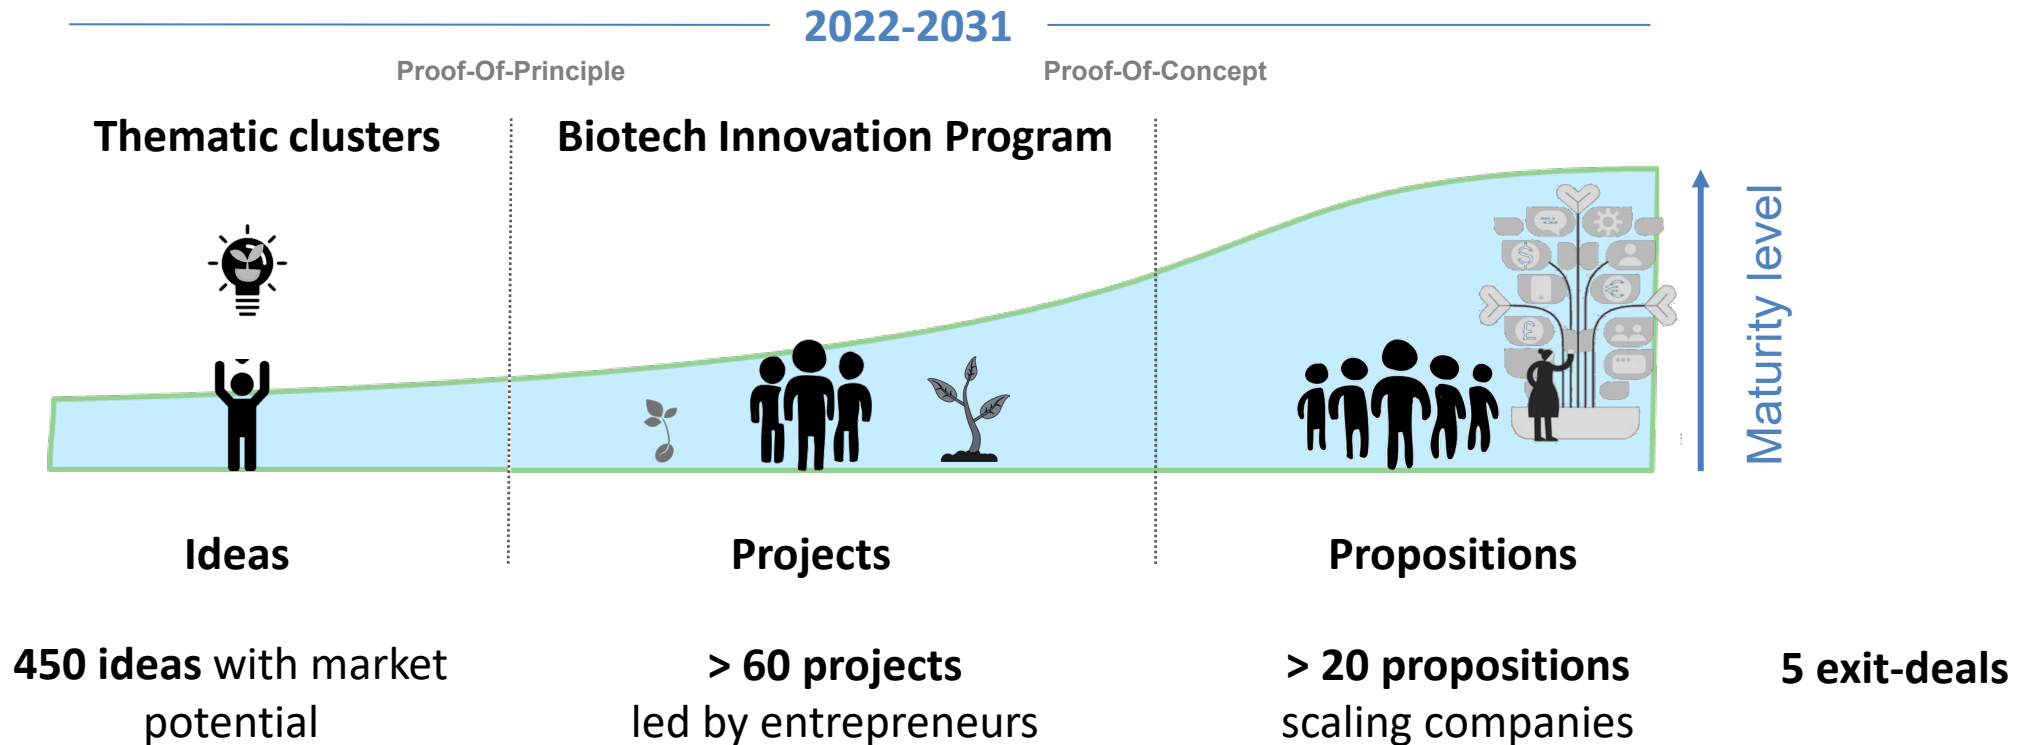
2022-2031

Proof-Of-Principle

Proof-Of-Concept

Thematic clusters

Biotech Innovation Program

Maturity level

Ideas

Projects

Propositions

450 ideas with market potential

> 60 projects led by entrepreneurs

> 20 propositions scaling companies

5 exit-deals